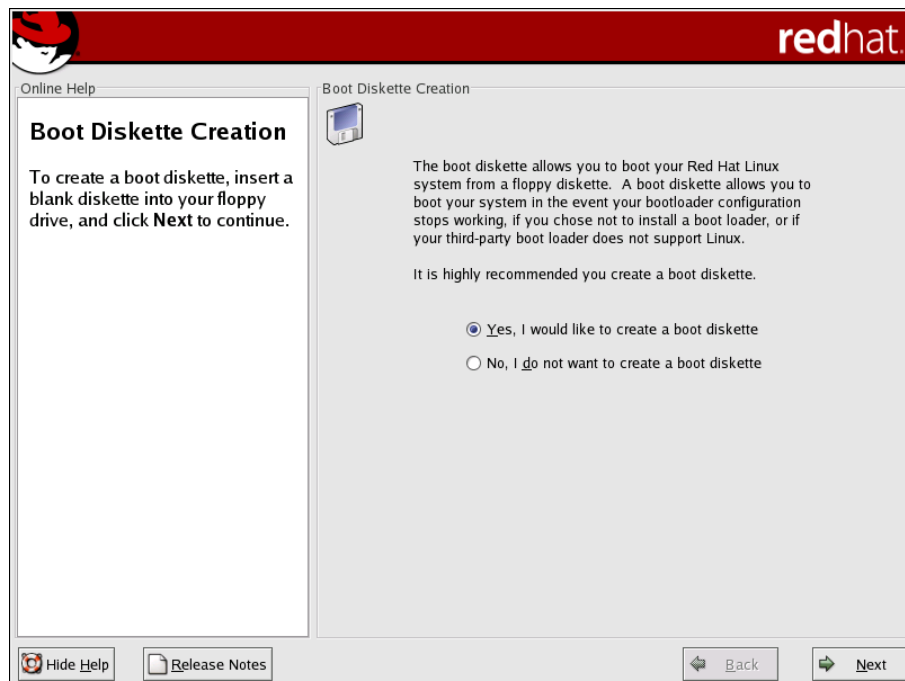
redhat.

Online Help

Boot Diskette Creation

To create a boot diskette, insert a blank diskette into your floppy drive, and click **Next** to continue.

Boot Diskette Creation

The boot diskette allows you to boot your Red Hat Linux system from a floppy diskette. A boot diskette allows you to boot your system in the event your bootloader configuration stops working, if you chose not to install a boot loader, or if your third-party boot loader does not support Linux.

It is highly recommended you create a boot diskette.

Yes, I would like to create a boot diskette

No, I do not want to create a boot diskette

Hide Help

Release Notes

Back

Next